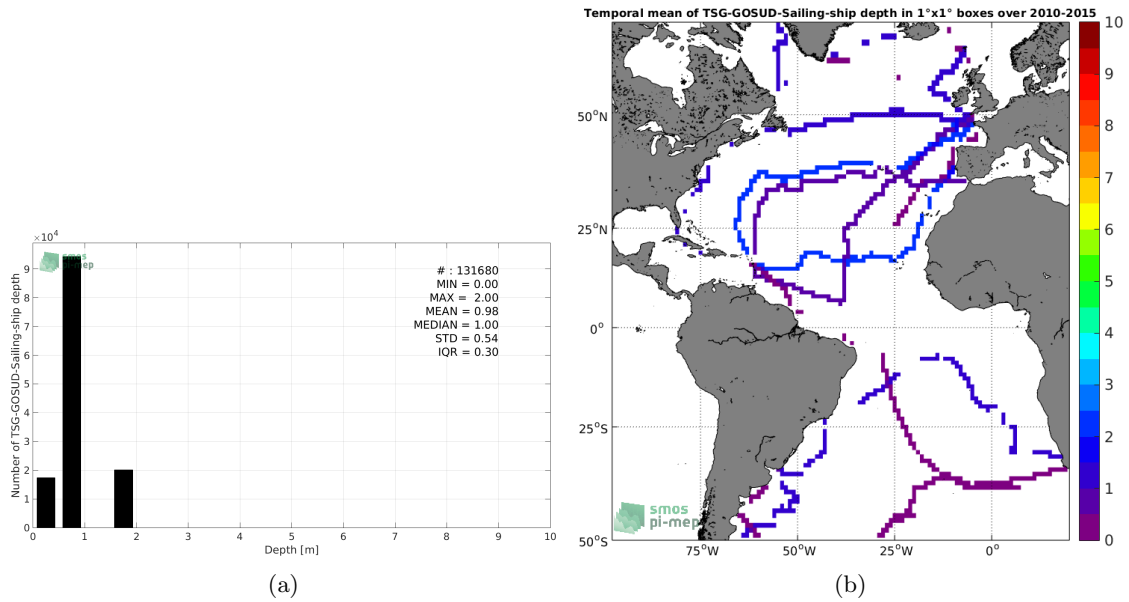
$\times 10^4$

smos pi-mep

# : 131680
MIN = 0.00
MAX = 2.00
MEAN = 0.98
MEDIAN = 1.00
STD = 0.54
IQR = 0.30

Number of TSG-GOSUD-Sailing-ship depth

9
8
7
6
5
4
3
2
1
0

0 1 2 3 4 5 6 7 8 9 10

Depth [m]

(a)

Temporal mean of TSG-GOSUD-Sailing-ship depth in 1°x1° boxes over 2010-2015

50°N
25°N
0°
25°S
50°S

75°W 50°W 25°W 0°

smos pi-mep

10
9
8
7
6
5
4
3
2
1
0

(b)